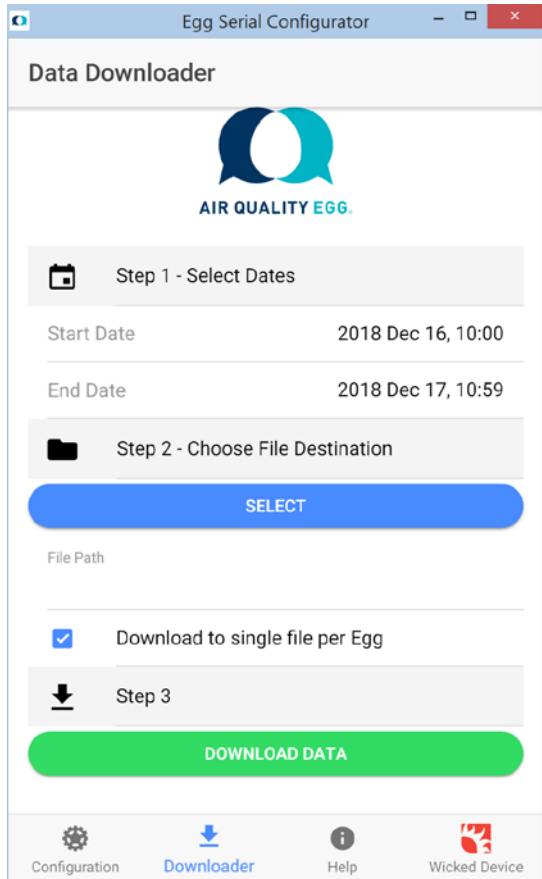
Egg Serial Configurator

Data Downloader

AIR QUALITY EGG.

Step 1 - Select Dates

Start Date 2018 Dec 16, 10:00

End Date 2018 Dec 17, 10:59

Step 2 - Choose File Destination

SELECT

File Path

Download to single file per Egg

Step 3

DOWNLOAD DATA

Configuration Downloader Help Wicked Device